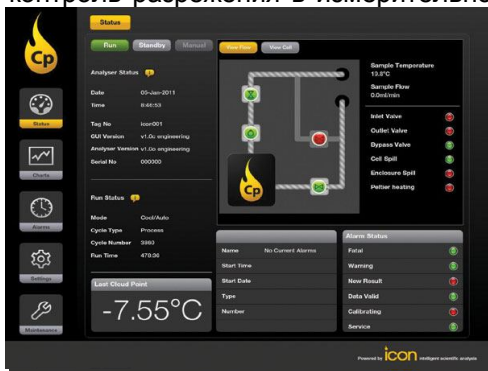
контроль разрежения в измерительной

Status

Cp

Status

Charts

Alarms

Settings

Maintenance

Run Standby Manual

Analyser Status

Date 05-Jan-2011
Time 8:48:53

Tag No icon001
GUI Version v1.0c engineering
Analyser Version v1.0c engineering
Serial No 000000

Run Status

Mode Cool/Auto
Cycle Type Process
Cycle Number 3980
Run Time 470.06

Last Cloud Point

-7.55°C

View Flow View Cell

Cp

Sample Temperature
13.8°C
Sample Flow
0.0ml/min

Inlet Valve
Outlet Valve
Bypass Valve
Cell Spill
Enclosure Spill
Peltier heating

Name No Current Alarms
Start Time
Start Date
Type
Number

Alarm Status

Fatal
Warning
New Result
Data Valid
Calibrating
Service

Powered by icon intelligent scientific analysis